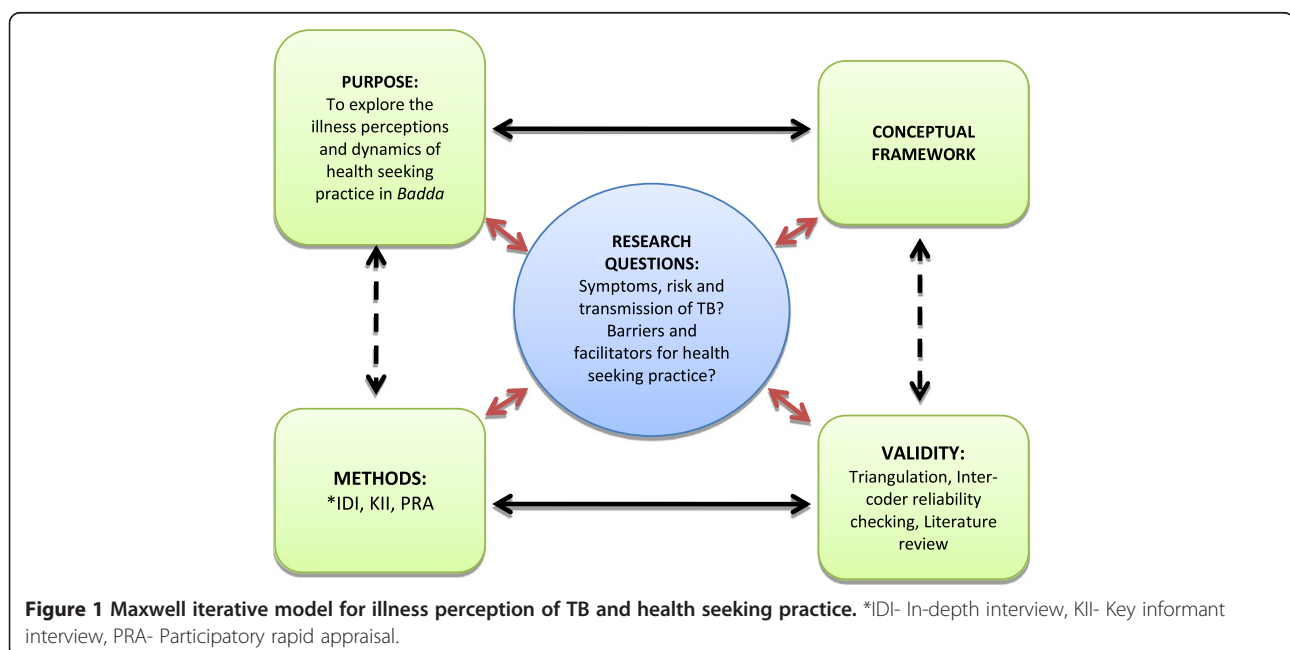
PURPOSE:
To explore the illness perceptions and dynamics of health seeking practice in Badda

CONCEPTUAL FRAMEWORK

RESEARCH QUESTIONS:
Symptoms, risk and transmission of TB?
Barriers and facilitators for health seeking practice?

METHODS:
*IDI, KII, PRA

VALIDITY:
Triangulation, Inter-coder reliability checking, Literature review

**Figure 1 Maxwell iterative model for illness perception of TB and health seeking practice.** *IDI- In-depth interview, KII- Key informant interview, PRA- Participatory rapid appraisal.